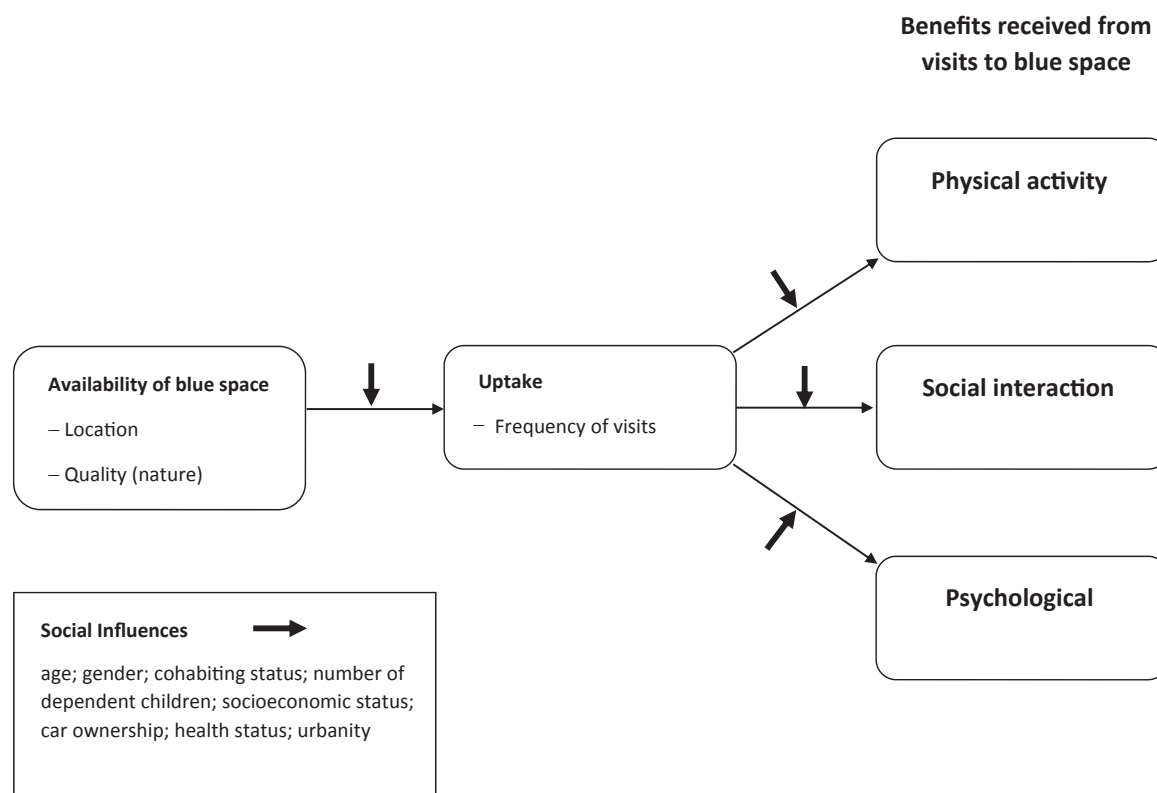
Benefits received from visits to blue space

Physical activity

Availability of blue space

– Location

– Quality (nature)

Uptake

– Frequency of visits

Social interaction

Psychological

Social Influences

age; gender; cohabiting status; number of dependent children; socioeconomic status; car ownership; health status; urbanity